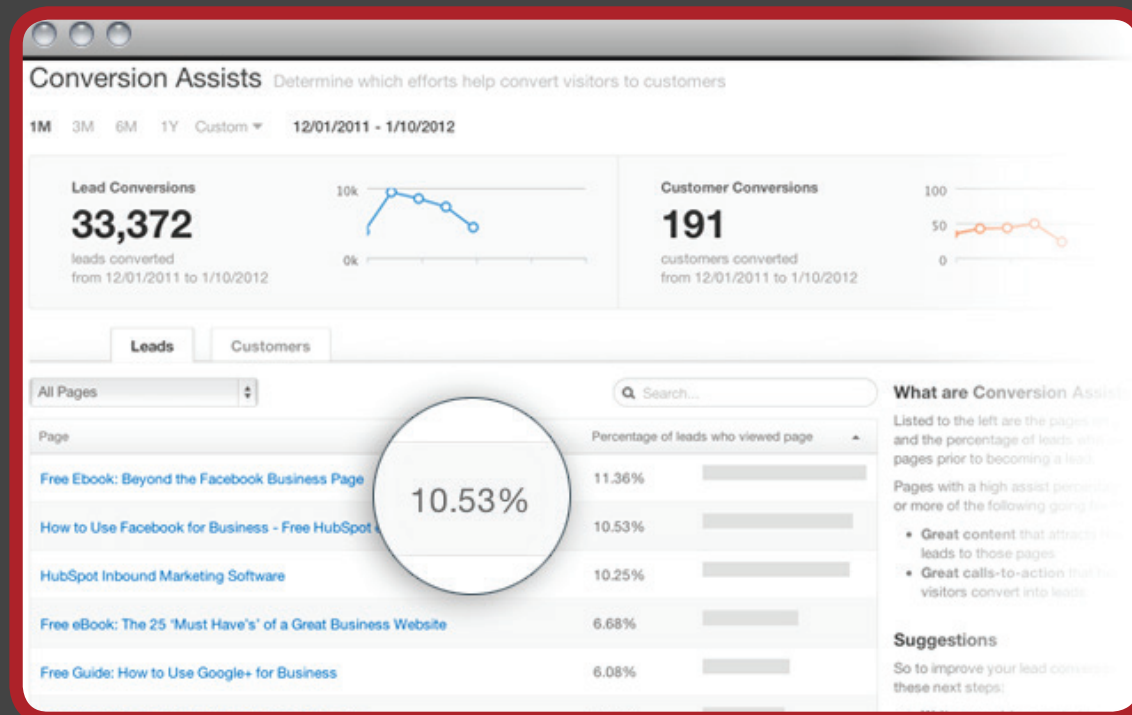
Conversion Assists Determine which efforts help convert visitors to customers

1M 3M 6M 1Y Custom ▾ 12/01/2011 - 1/10/2012

Lead Conversions
33,372
leads converted
from 12/01/2011 to 1/10/2012

10k
0k

Customer Conversions
191
customers converted
from 12/01/2011 to 1/10/2012

100
50
0

Leads Customers

All Pages

Search...

| Page | Percentage of leads who viewed page |
|---|---|
| Free Ebook: Beyond the Facebook Business Page | 11.36% |
| How to Use Facebook for Business - Free HubSpot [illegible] | 10.53% |
| HubSpot Inbound Marketing Software | 10.25% |
| Free eBook: The 25 'Must Have's' of a Great Business Website | 6.68% |
| Free Guide: How to Use Google+ for Business | 6.08% |

10.53%

What are Conversion Assi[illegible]

Listed to the left are the pages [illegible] and the percentage of leads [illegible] pages prior to becoming a lead.

Pages with a high assist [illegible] or more of the following going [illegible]

• Great content that attracts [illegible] leads to those pages
• Great calls-to-action that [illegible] visitors convert into leads

Suggestions

So to improve your lead conv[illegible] these next steps: